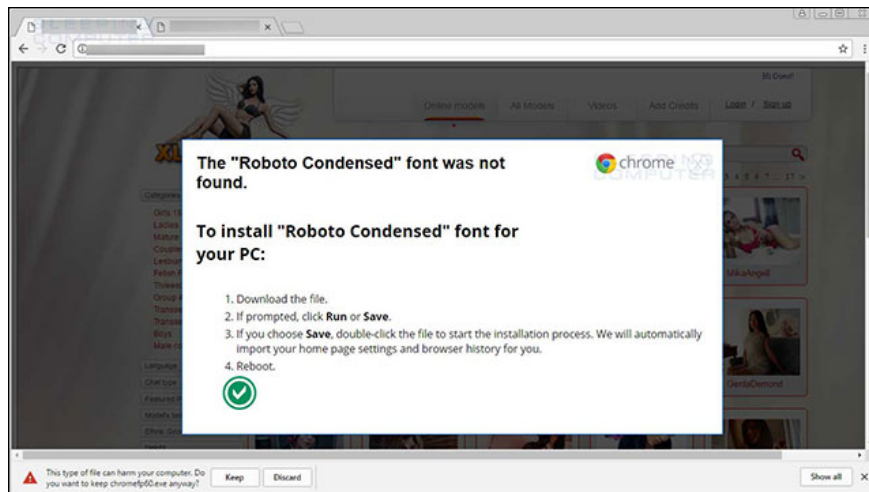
Online models
All Models
Videos
Add Credits
Login / Sign up

The "Roboto Condensed" font was not found.

chrome

To install "Roboto Condensed" font for your PC:

1. Download the file.
2. If prompted, click **Run** or **Save**.
3. If you choose **Save**, double-click the file to start the installation process. We will automatically import your home page settings and browser history for you.
4. Reboot.

MikaAngel
GerdaDemond

This type of file can harm your computer. Do you want to keep chromefp60.exe anyway?
Keep
Discard
Show all